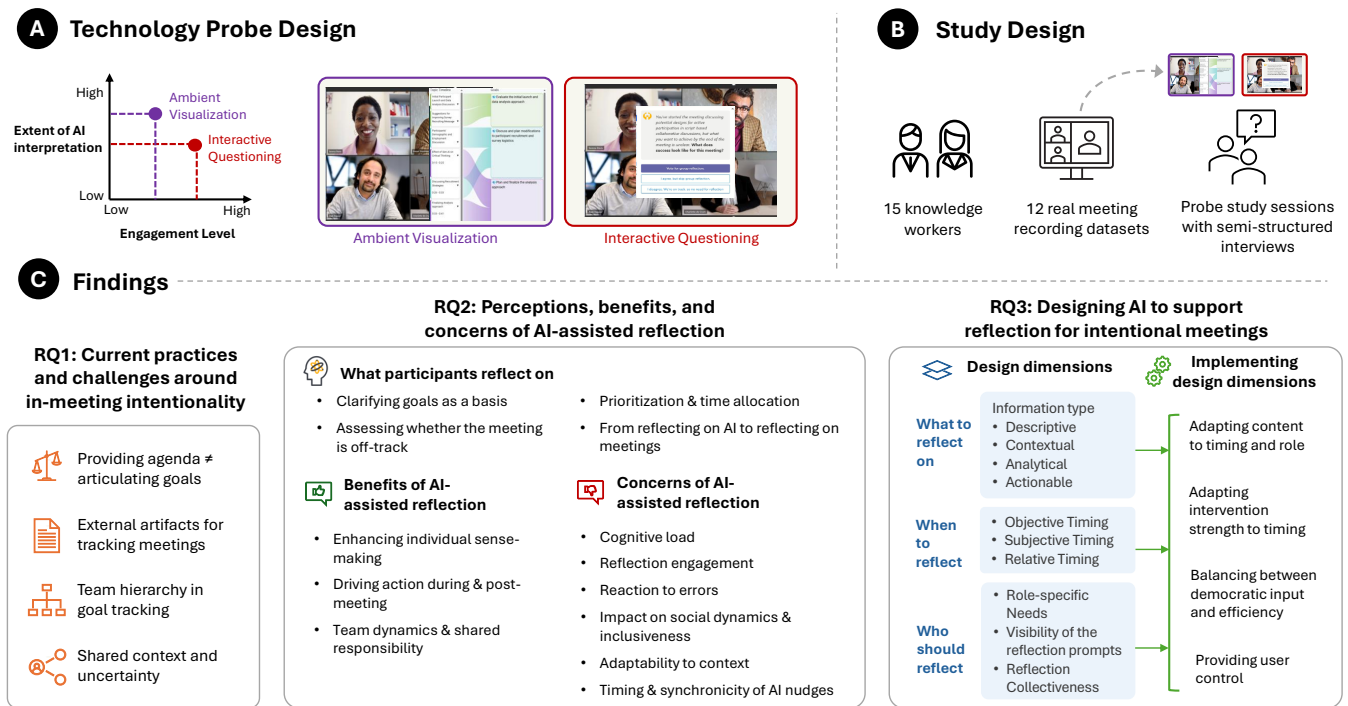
A Technology Probe Design

High

Extent of AI interpretation

Low

Low High

Engagement Level

Ambient Visualization

Interactive Questioning

Ambient Visualization

Interactive Questioning

B Study Design

15 knowledge workers

12 real meeting recording datasets

Probe study sessions with semi-structured interviews

C Findings

RQ1: Current practices and challenges around in-meeting intentionality

Providing agenda ≠ articulating goals

External artifacts for tracking meetings

Team hierarchy in goal tracking

Shared context and uncertainty

RQ2: Perceptions, benefits, and concerns of AI-assisted reflection

What participants reflect on

- Clarifying goals as a basis
- Assessing whether the meeting is off-track
- Prioritization & time allocation
- From reflecting on AI to reflecting on meetings

Benefits of AI-assisted reflection

- Enhancing individual sense-making
- Driving action during & post-meeting
- Team dynamics & shared responsibility

Concerns of AI-assisted reflection

- Cognitive load
- Reflection engagement
- Reaction to errors
- Impact on social dynamics & inclusiveness
- Adaptability to context
- Timing & synchronicity of AI nudges

RQ3: Designing AI to support reflection for intentional meetings

Design dimensions

Implementing design dimensions

What to reflect on

Information type
- Descriptive
- Contextual
- Analytical
- Actionable

When to reflect

- Objective Timing
- Subjective Timing
- Relative Timing

Who should reflect

- Role-specific Needs
- Visibility of the reflection prompts
- Reflection Collectiveness

Adapting content to timing and role

Adapting intervention strength to timing

Balancing between democratic input and efficiency

Providing user control